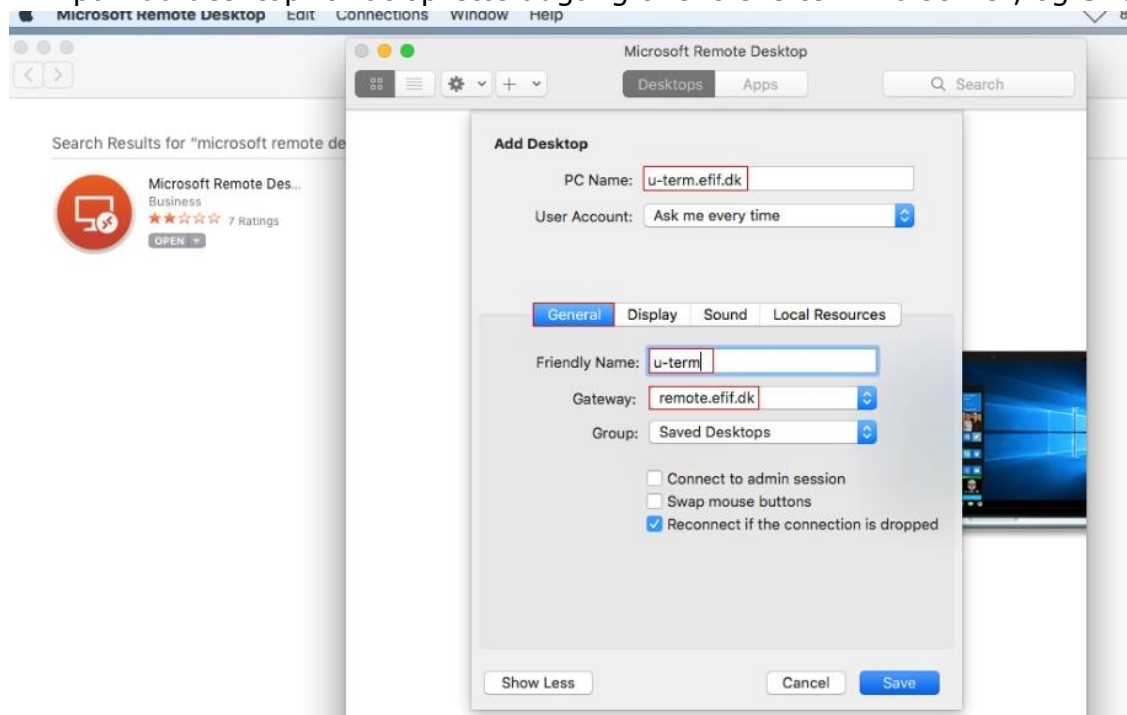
Microsoft Remote Desktop Edit Connections Window Help

Search Results for "microsoft remote de

Microsoft Remote Des...
Business
7 Ratings
OPEN

Microsoft Remote Desktop

Desktops Apps

Search

Add Desktop

PC Name: u-term.efif.dk

User Account: Ask me every time

General Display Sound Local Resources

Friendly Name: u-term

Gateway: remote.efif.dk

Group: Saved Desktops

Connect to admin session

Swap mouse buttons

Reconnect if the connection is dropped

Show Less

Cancel

Save